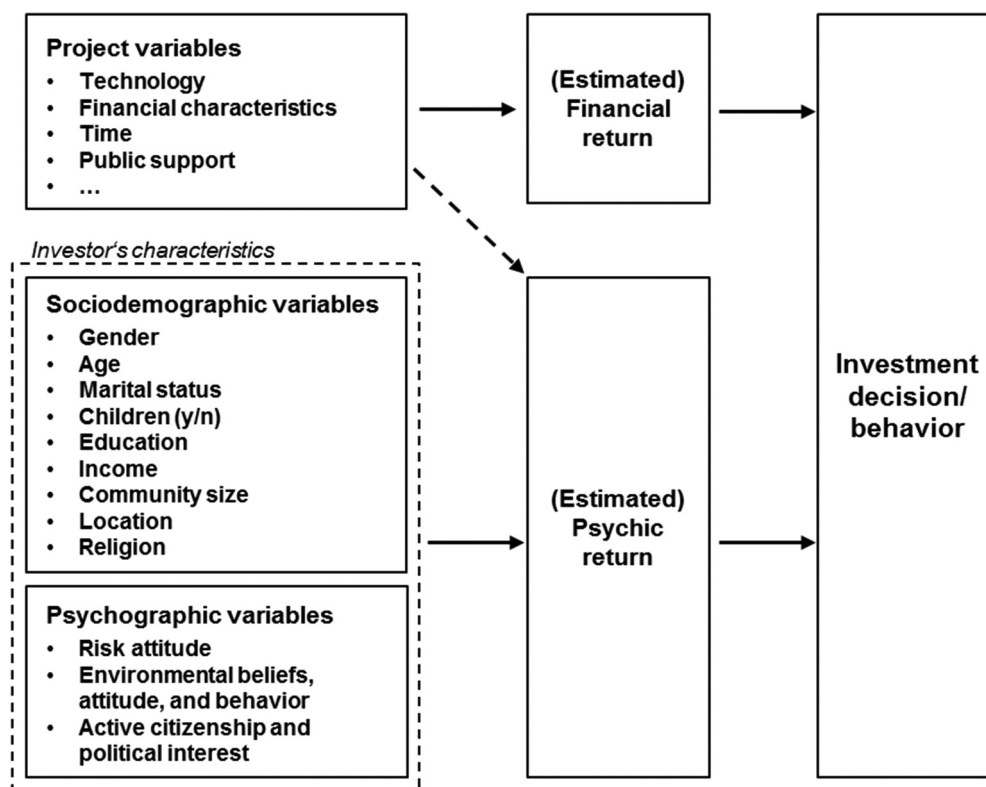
Project variables
- Technology
- Financial characteristics
- Time
- Public support
- …

(Estimated) Financial return

Investor‘s characteristics

Sociodemographic variables
- Gender
- Age
- Marital status
- Children (y/n)
- Education
- Income
- Community size
- Location
- Religion

Psychographic variables
- Risk attitude
- Environmental beliefs, attitude, and behavior
- Active citizenship and political interest

(Estimated) Psychic return

Investment decision/ behavior